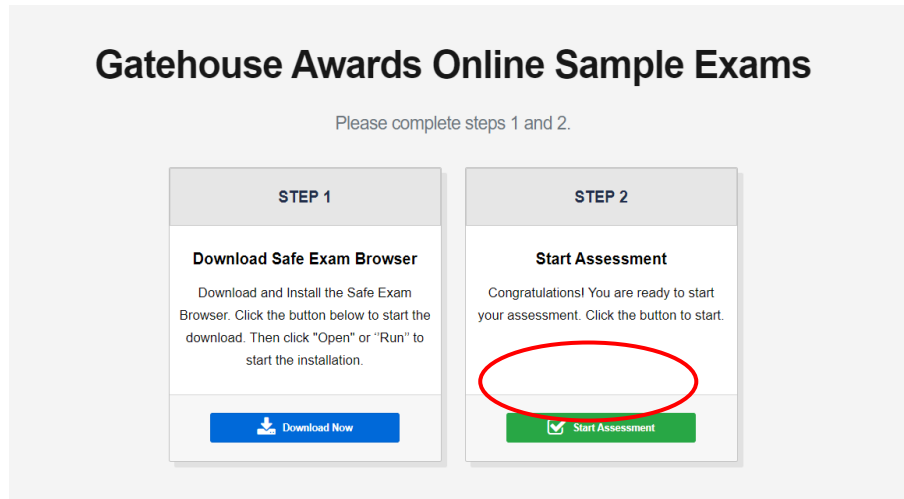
Gatehouse Awards Online Sample Exams

Please complete steps 1 and 2.

STEP 1

Download Safe Exam Browser

Download and Install the Safe Exam Browser. Click the button below to start the download. Then click "Open" or "Run" to start the installation.

Download Now

STEP 2

Start Assessment

Congratulations! You are ready to start your assessment. Click the button to start.

Start Assessment